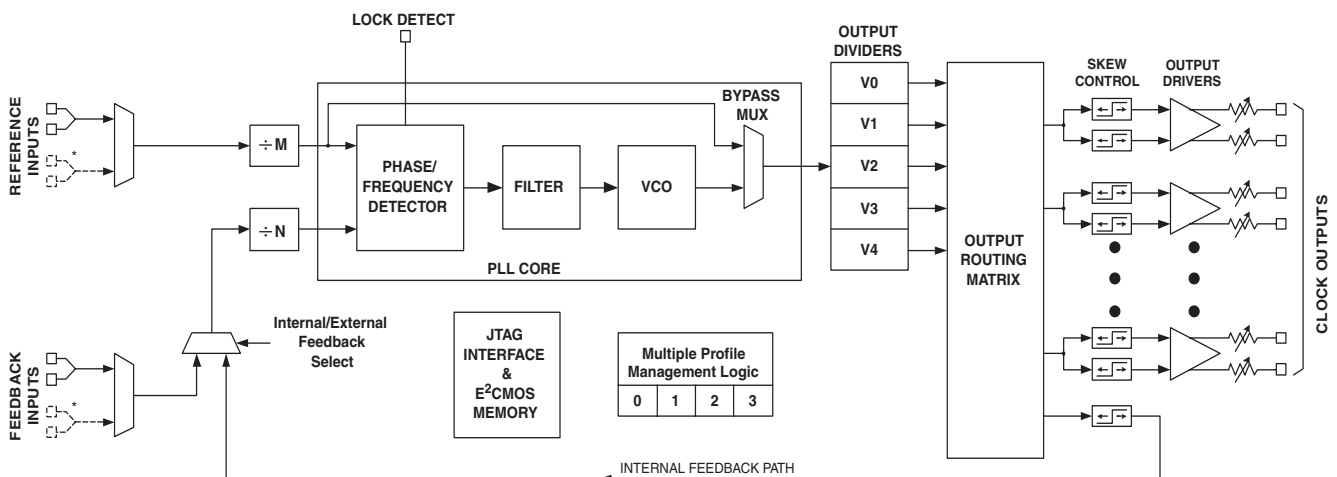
LOCK DETECT

REFERENCE INPUTS

*

÷M

PHASE/ FREQUENCY DETECTOR

FILTER

VCO

BYPASS MUX

PLL CORE

÷N

FEEDBACK INPUTS

*

Internal/External Feedback Select

JTAG INTERFACE & E$^2$CMOS MEMORY

Multiple Profile Management Logic

| 0 | 1 | 2 | 3 |
|---|---|---|---|

OUTPUT DIVIDERS

V0

V1

V2

V3

V4

OUTPUT ROUTING MATRIX

SKEW CONTROL

OUTPUT DRIVERS

CLOCK OUTPUTS

INTERNAL FEEDBACK PATH